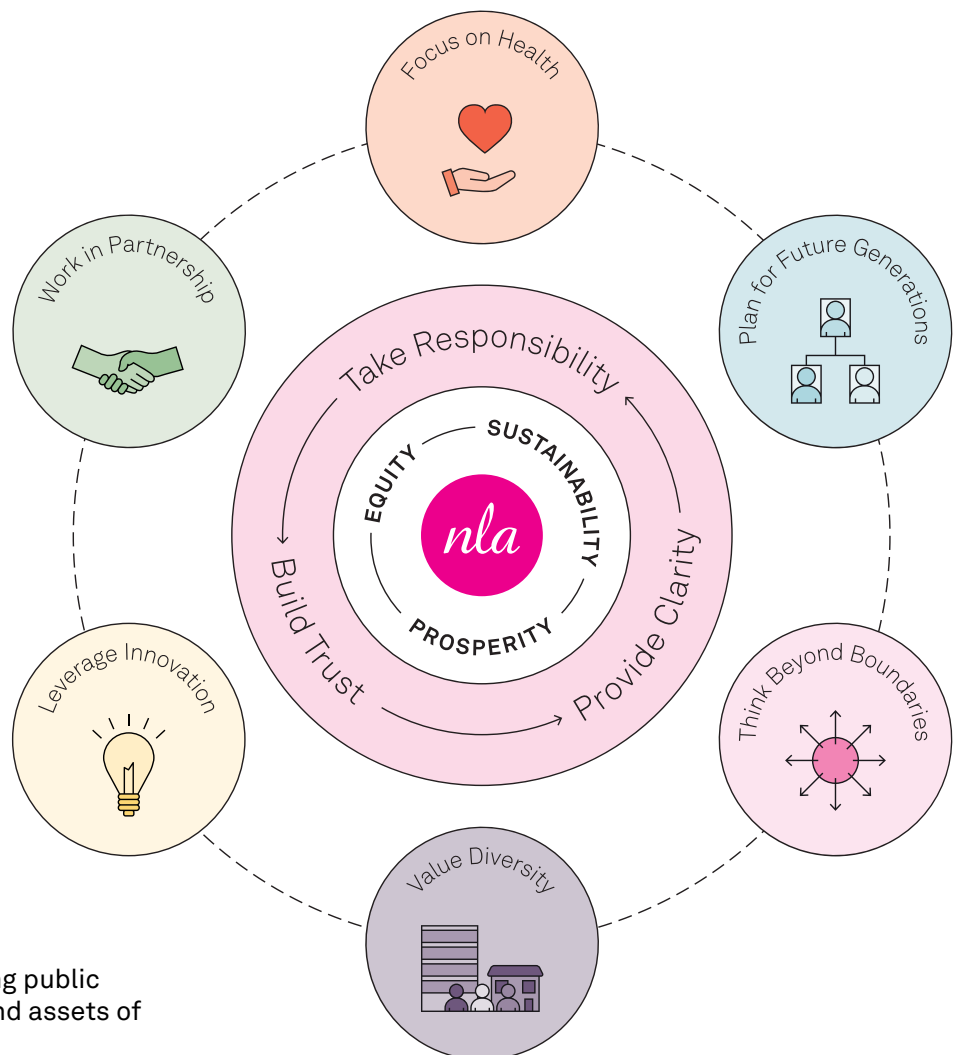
Focus on Health

Work in Partnership

Plan for Future Generations

Take Responsibility

SUSTAINABILITY

EQUITY

nla

Build Trust

Provide Clarity

PROSPERITY

Leverage Innovation

Think Beyond Boundaries

Value Diversity

g public
nd assets of